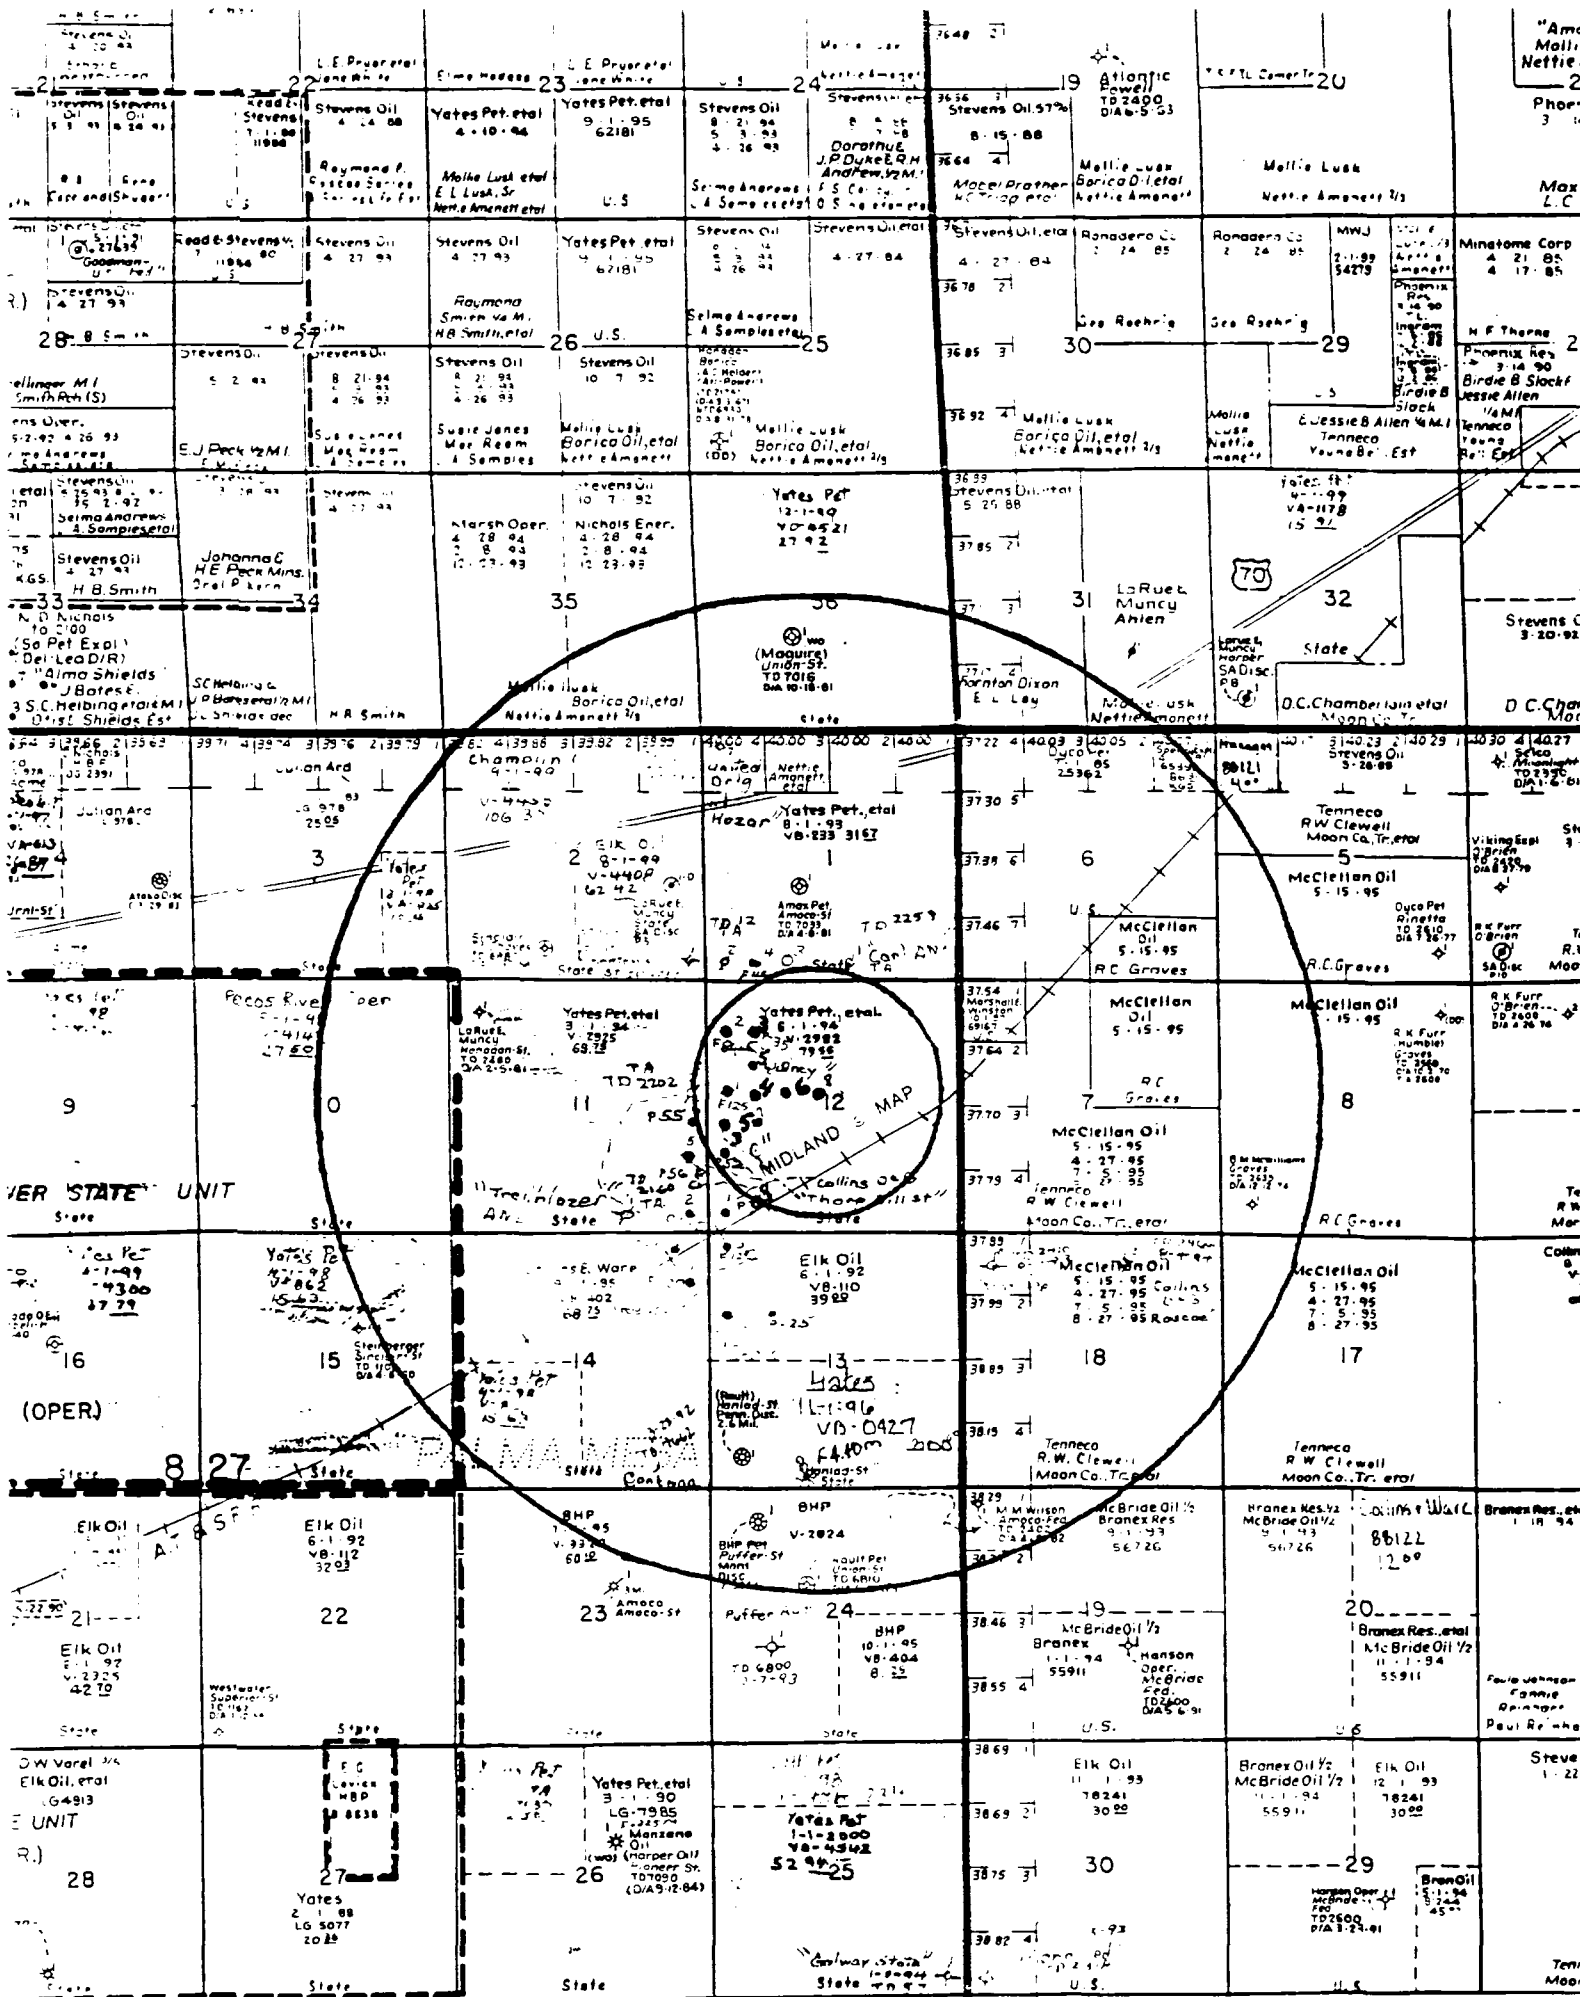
21 22 23 24 19 20
Stevens Oil 4 24 88
Yates Pet. etal 4 10 94
Yates Pet. etal 9 1 95 62181
Stevens Oil
Atlantic Powell TD 2400
Stevens Oil 57%
8 15 88
Mollie Lusk Borica Oil etal Nettie Amenett
Mollie Lusk
Mollie Lusk etal E.L. Lusk, Sr. Nettie Amenett etal
U.S.
Dorothue J.P. Duke E.R.H. Andrew ½ M.I.
Mabel Prather
Read & Stevens
Stevens Oil 4 27 93
Stevens Oil 4 27 93
Yates Pet. etal 62181
Stevens Oil
Stevens Oil etal
4 27 84
Stevens Oil etal
4 27 84
Ronadero Co. 2 24 85
Ronadero Co. 2 24 85
MWJ
Minatome Corp 4 21 85 4 17 85
Raymond Smith ½ M.I. H.B. Smith, etal
Selma Andrews A. Samples etal
Geo Roehrig
Geo Roehrig
Phoenix Res.
H.F. Thorne
Phoenix Res 3 14 90
Birdie B. Slack
Jessie Allen
28 H.B. Smith 27 26 U.S. 25 30 29
Stevens Oil 5 2 93
Stevens Oil 8 21 94 4 26 93
Stevens Oil
Stevens Oil 10 7 92
Mollie Lusk Borica Oil, etal Nettie Amenett
Mollie Lusk Borica Oil, etal Nettie Amenett ⅔
Mollie Lusk Borica Oil, etal Nettie Amenett ⅔
E. Jessie B. Allen ¼ M.I.
Tenneco
Young Bell Est.
E.J. Peck ½ M.I.
Susie Jones Mae Ream A. Samples
Stevens Oil
Selma Andrews A. Samples etal
Stevens Oil 4 27 93
Johanna & H.E. Peck Mins.
H.B. Smith
Marsh Oper. 4 28 94 2 8 94 12 23 93
Nichols Ener. 4 28 94 2 8 94 12 23 93
Yates Pet 12 1 90 VO 4521 27 92
Stevens Oil etal 5 25 88
Yates Pet 4 1 99 V4-1178 15 91
70
33 34 35 36 31 32
N.D. Nichols
(So Pet Expl) Del-Lea D/R
"Almo Shields"
J Bates E.
S.C. Helbing etal ¾ M.I.
Dist. Shields Est.
SC Helbing & V.P. Bates etal ½ M.I.
H.B. Smith
Mollie Lusk Borica Oil, etal Nettie Amenett ⅔
(Maguire) Union-St. TD 7016 D/A 10-18-81
State
LaRue & Muncy Ahlen
Thornton Dixon E.L. Ley
Mollie Lusk Nettie Amenett
Lanut & Muncy Harper SA Disc.
State
D.C. Chamberlain etal Moon Co. Tr.
D.C. Chamberlain
Stevens 3 20 92
Julian Ard
Julian Ard
Champlin 9 1 99 V-4458 106 31
United Drig
Nettie Amenett etal
Hazor
Yates Pet., etal 8 1 93 VB-233 3167
Dyco Pet 25362
Stevens Oil 5 26 89
Tenneco R.W. Clewell Moon Co., Tr., etal
Selco
Viking Expl
4 3 2 1 6 5
Elk Oil 8 1 99 V-4408 162 42
Yates Pet.
Amax Pet. Amoco-St. TD 7033 D/A 4-8-81
TD 2259
McClellan Oil 5 15 95
U.S.
McClellan Oil 5 15 95
R.C. Graves
R.C. Graves
Dyco Pet Rinetta
R.K. Furr O'Brien
State
Pecos River Oper
Yates Pet., etal 3 1 94 V-2925 6975
LaRue & Muncy Monadon-St. TD 2460 D/A 2-5-81
TA TD 2202
Yates Pet., etal 6 1 94 V-2982 7958
MIDLAND MAP
Collins
Marshall Winston
McClellan Oil 5 15 95
McClellan Oil 5 15 95
R.K. Furr O'Brien (Humble) Graves
R.C. Graves
9 10 11 12 7 8
McClellan Oil 5 15 95 4 27 95 7 5 95 8 27 95
Tenneco R.W. Clewell Moon Co., Tr., etal
R.C. Graves
ER STATE UNIT
State
State
State
Yates Pet 4-1-99 V-4360 87 79
Yates Pet V-863
E. Ware
Elk Oil 6 1 92 VB-110 3922
McClellan Oil 5 15 95 4 27 95 7 5 95 8 27 95 Roscoe
Collins
McClellan Oil 5 15 95 4 27 95 7 5 95 8 27 95
16 15 14 13 18 17
(OPER)
Steinberger Sinclair-St
Yates Pet
Yates 11-1-96 VB-0427
(Rault) Monlod-St. Devn. Disc.
PALMA MESA
Cont'l
Tenneco R.W. Clewell Moon Co., Tr. etal
Tenneco R.W. Clewell Moon Co., Tr. etal
8 27 State
AT & SF
Elk Oil
Elk Oil 6 1 92 VB-112 3203
BHP V-3320 6018
BHP V-2024
BHP Puffer-St
Rault Pet Union-St TD 6810
M.M. Wilson Amoco-Fed
McBride Oil ½ Branex Res 9 1 93 56726
Branex Res ½ McBride Oil ½ 9 1 93 56726
Collins & Ware 88122 1269
Branex Res., etal
21 22 23 24 19 20
Amoco Amoco-St
Puffer
Elk Oil V-2325 4270
BHP 10 1 95 VB-404 8 25
TD 6800
McBride Oil ½ Branex 1 1 94 55911
Hanson Oper. McBride Fed. TD2600 D/A 5 6 91
Branex Res., etal McBride Oil ½ 11 1 94 55911
Fannie Reinhart Paul Reinhart
Westwater Superior-St
State
State
State
State
U.S.
D.W. Varel Elk Oil, etal LG4913
E UNIT
R.)
E.G. Lewis HBP
Yates Pet
Yates Pet., etal 3 1 90 LG-7985
Manzano Oil (Harper Oil) Pioneer St. TD7090 (D/A 9-12-84)
Yates Pet 1-1-2000 VB-4542 52 94
Elk Oil 11 1 93 78241 3000
Branex Oil ½ McBride Oil ½ 11 1 94 55911
Elk Oil 12 1 93 78241 3000
Steve
28 27 26 25 30 29
Yates 2 1 88 LG 5077 2029
Hanson Oper. McBride Fed TD2600 D/A 3-23-91
Bran Oil
Galway State
State
State
State
U.S.
U.S.